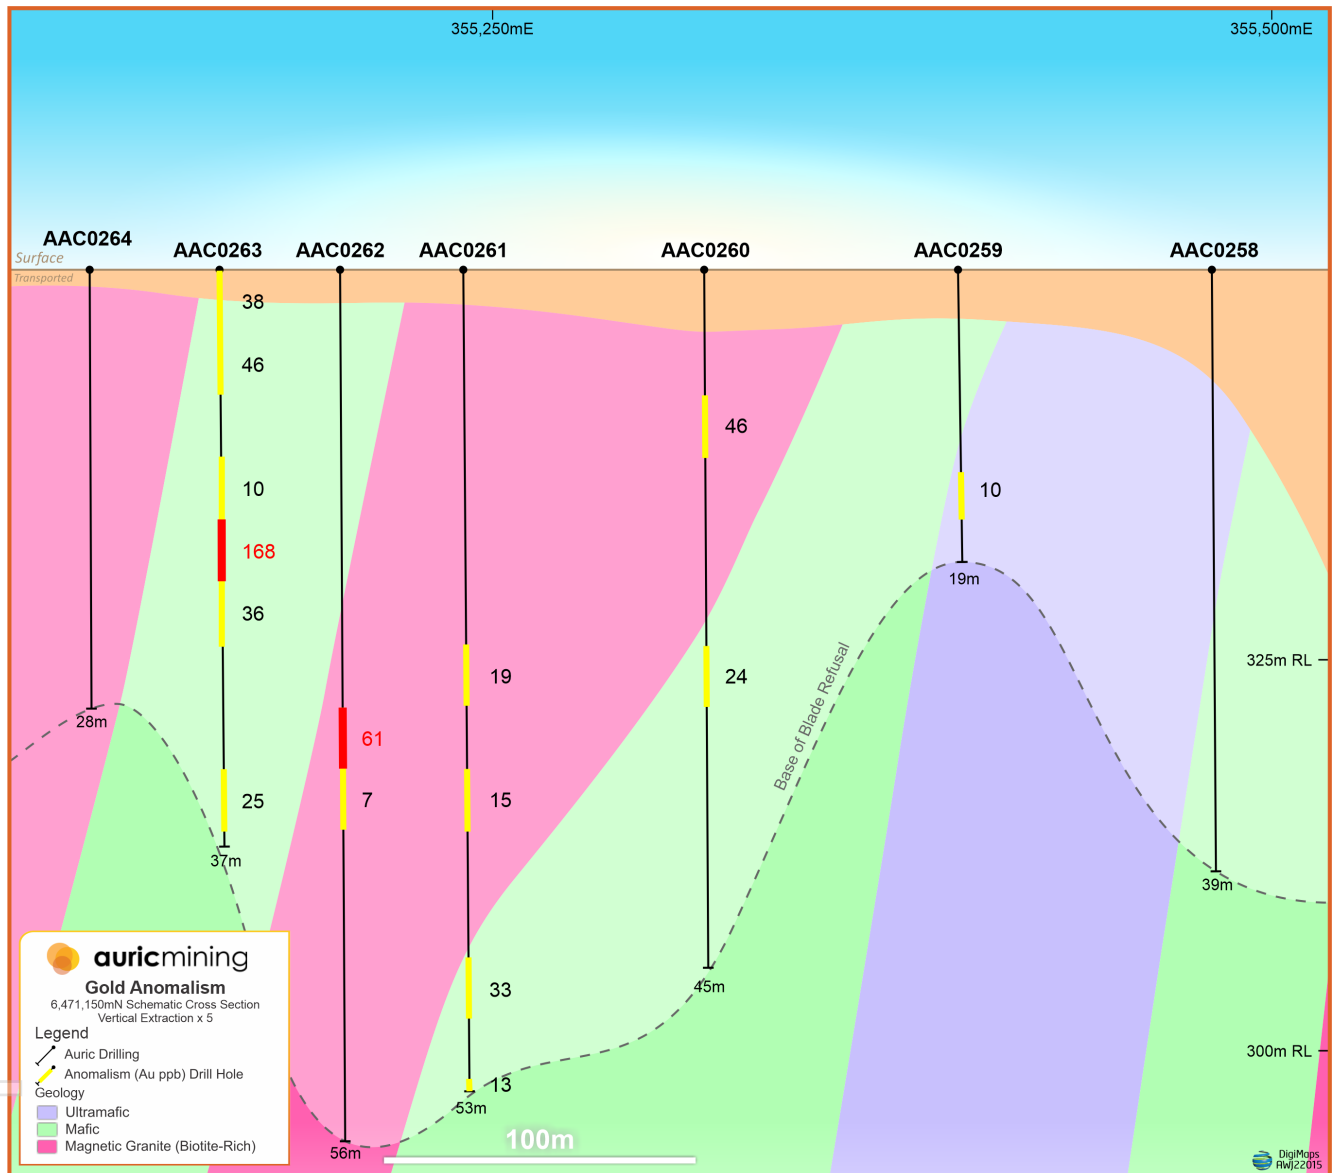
355,250mE
355,500mE

Surface
Transported

AAC0264
AAC0263
AAC0262
AAC0261
AAC0260
AAC0259
AAC0258

38
46
10
168
36
25
37m

28m

61
7
56m

19
15
33
13
53m

46
24
45m

10
19m

39m

Base of Blade Refusal

325m RL
300m RL

100m

auricmining
Gold Anomalism
6,471,150mN Schematic Cross Section
Vertical Extraction x 5
Legend
Auric Drilling
Anomalism (Au ppb) Drill Hole
Geology
Ultramafic
Mafic
Magnetic Granite (Biotite-Rich)

DigiMaps
AWJ22015